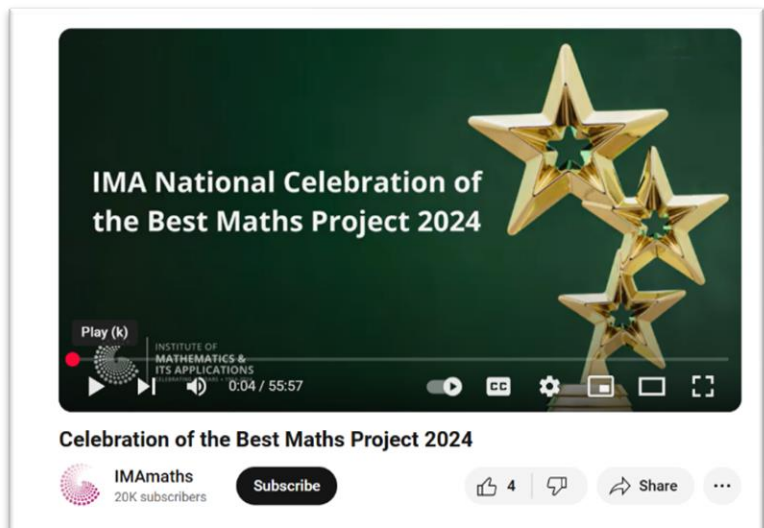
IMA National Celebration of the Best Maths Project 2024

Play (k)

INSTITUTE OF MATHEMATICS & ITS APPLICATIONS
CELEBRATING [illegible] YEARS

0:04 / 55:57

CC

Celebration of the Best Maths Project 2024

IMAmaths
20K subscribers

Subscribe

4

Share

...